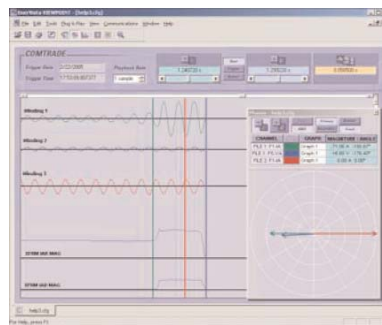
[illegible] VIEWPOINT - [help1.cfg]
File Edit Tools Plug-In Files View Communications Window Help

COMTRADE
Trigger Date 3/23/2005
Trigger Time 17:53:00.807377
Playback Rate
1 sample
1.280720 s
1.295220 s
0.050500 s
Winding 1
Winding 2
Winding 3
87RM IAD MAG
87RM IAD MAG
CHANNEL
GRAPH
MAGNITUDE
ANGLE
FILE 1: P1 IA
FILE 2: P1 IA
FILE 3: P1 IA
help1.cfg
For Help, press F1